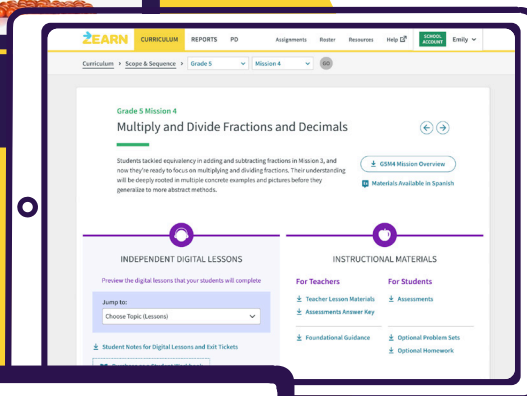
ZEARN CURRICULUM REPORTS PD Assignments Roster Resources Help SCHOOL ACCOUNT Emily

Curriculum > Scope & Sequence > Grade 5 Mission 4 GO

Grade 5 Mission 4

Multiply and Divide Fractions and Decimals

Students tackled equivalency in adding and subtracting fractions in Mission 3, and now they're ready to focus on multiplying and dividing fractions. Their understanding will be deeply rooted in multiple concrete examples and pictures before they generalize to more abstract methods.

G5M4 Mission Overview

Materials Available in Spanish

INDEPENDENT DIGITAL LESSONS

Preview the digital lessons that your students will complete

Jump to:

Choose Topic (Lessons)

Student Notes for Digital Lessons and Exit Tickets

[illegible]

INSTRUCTIONAL MATERIALS

For Teachers

Teacher Lesson Materials

Assessments Answer Key

Foundational Guidance

For Students

Assessments

Optional Problem Sets

Optional Homework